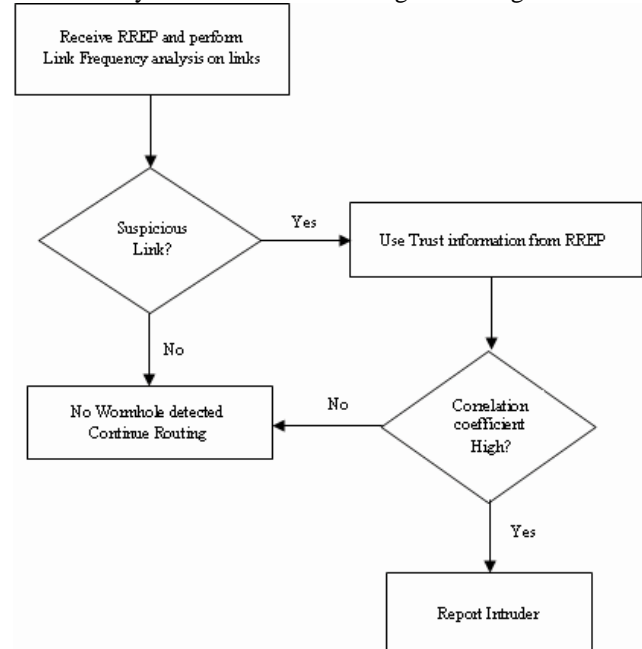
Receive RREP and perform Link Frequency analysis on links

Suspicious Link?

Yes

Use Trust information from RREP

No

No Wormhole detected Continue Routing

No

Correlation coefficient High?

Yes

Report Intruder